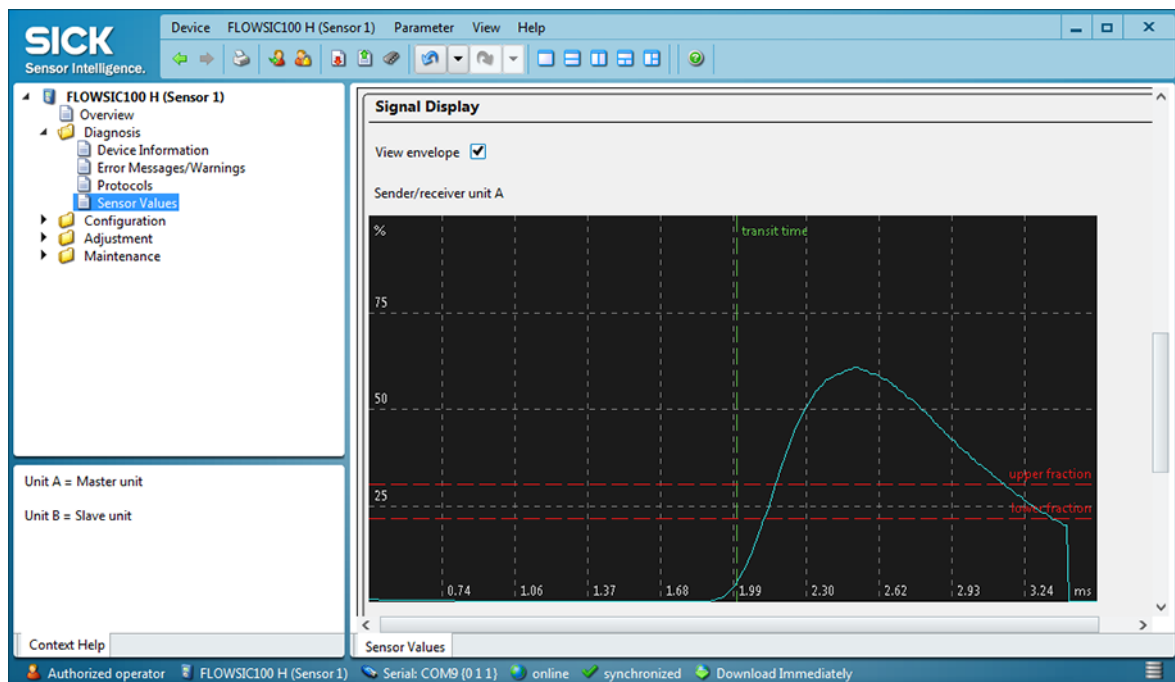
SICK
Sensor Intelligence.

Device FLOWSIC100 H (Sensor 1) Parameter View Help

FLOWSIC100 H (Sensor 1)
Overview
Diagnosis
Device Information
Error Messages/Warnings
Protocols
Sensor Values
Configuration
Adjustment
Maintenance

Unit A = Master unit

Unit B = Slave unit

Context Help

Signal Display

View envelope

Sender/receiver unit A

%
transit time
75
50
upper fraction
25
lower fraction
0.74 1.06 1.37 1.68 1.99 2.30 2.62 2.93 3.24 ms

Sensor Values

Authorized operator FLOWSIC100 H (Sensor 1) Serial: COM9 {0 1 1} online synchronized Download Immediately